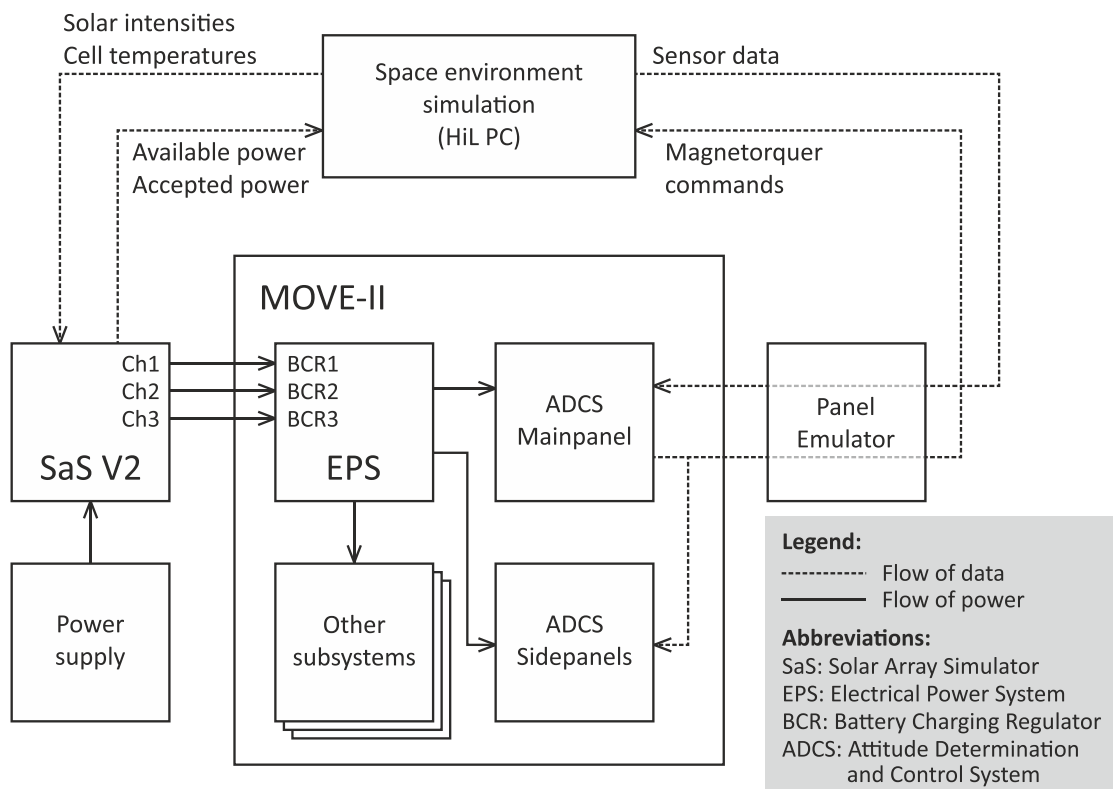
Solar intensities
Cell temperatures

Space environment simulation (HiL PC)

Sensor data

Available power
Accepted power

Magnetorquer commands

MOVE-II

Ch1
Ch2
Ch3

SaS V2

BCR1
BCR2
BCR3

EPS

ADCS Mainpanel

Panel Emulator

Power supply

Other subsystems

ADCS Sidepanels

Legend:
Flow of data
Flow of power

Abbreviations:
SaS: Solar Array Simulator
EPS: Electrical Power System
BCR: Battery Charging Regulator
ADCS: Attitude Determination and Control System